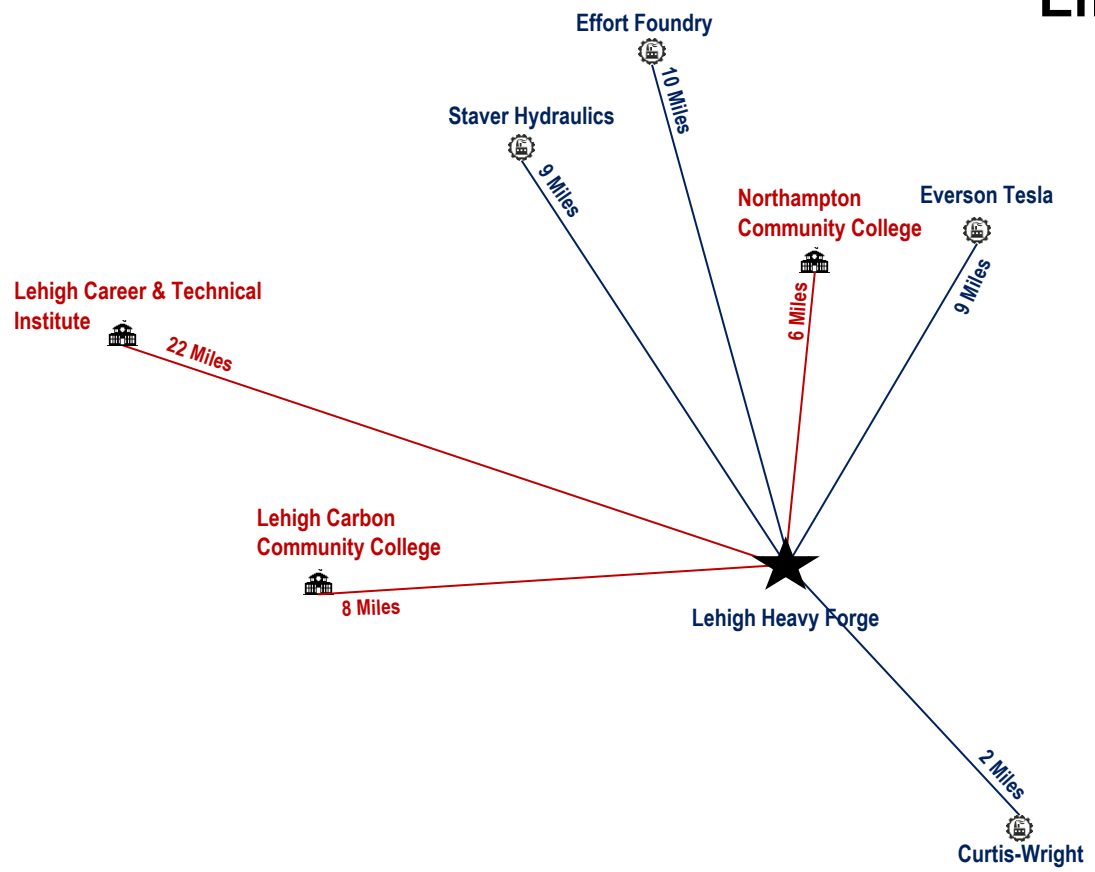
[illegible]

Effort Foundry

10 Miles

Staver Hydraulics

9 Miles

Northampton Community College

Everson Tesla

9 Miles

6 Miles

Lehigh Career & Technical Institute

22 Miles

Lehigh Carbon Community College

8 Miles

Lehigh Heavy Forge

2 Miles

Curtis-Wright